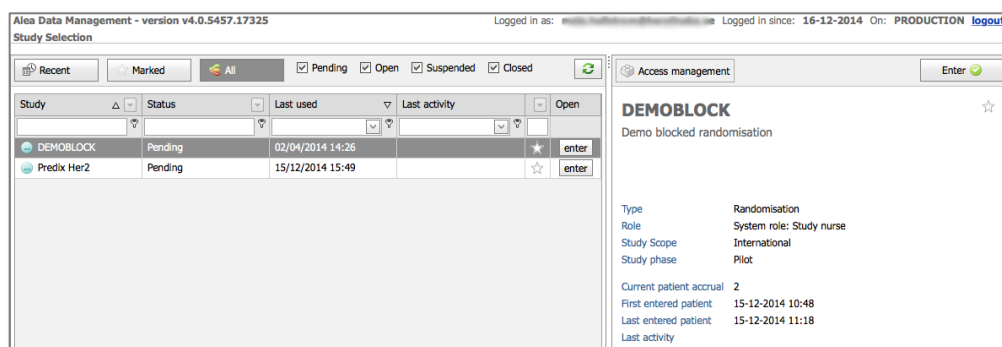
Alea Data Management - version v4.0.5457.17325
Study Selection

Logged in as: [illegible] Logged in since: 16-12-2014 On: PRODUCTION logout

Recent Marked All ☑ Pending ☑ Open ☑ Suspended ☑ Closed

Access management Enter

| Study | Status | Last used | Last activity | | Open |
|---|---|---|---|---|---|
| DEMOBLOCK | Pending | 02/04/2014 14:26 | | | enter |
| Predix Her2 | Pending | 15/12/2014 15:49 | | | enter |

DEMOBLOCK
Demo blocked randomisation

Type Randomisation
Role System role: Study nurse
Study Scope International
Study phase Pilot

Current patient accrual 2
First entered patient 15-12-2014 10:48
Last entered patient 15-12-2014 11:18
Last activity